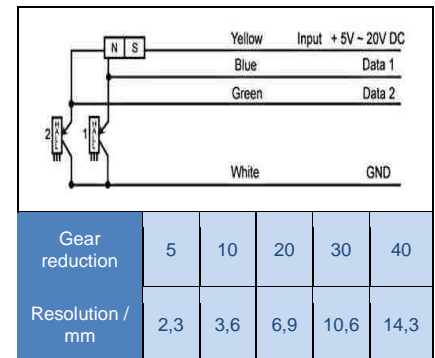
N S

Yellow Input + 5V ~ 20V DC

Blue Data 1

Green Data 2

2 HALL 1 HALL

White GND

| Gear reduction | 5 | 10 | 20 | 30 | 40 |
|---|---|---|---|---|---|
| Resolution / mm | 2,3 | 3,6 | 6,9 | 10,6 | 14,3 |